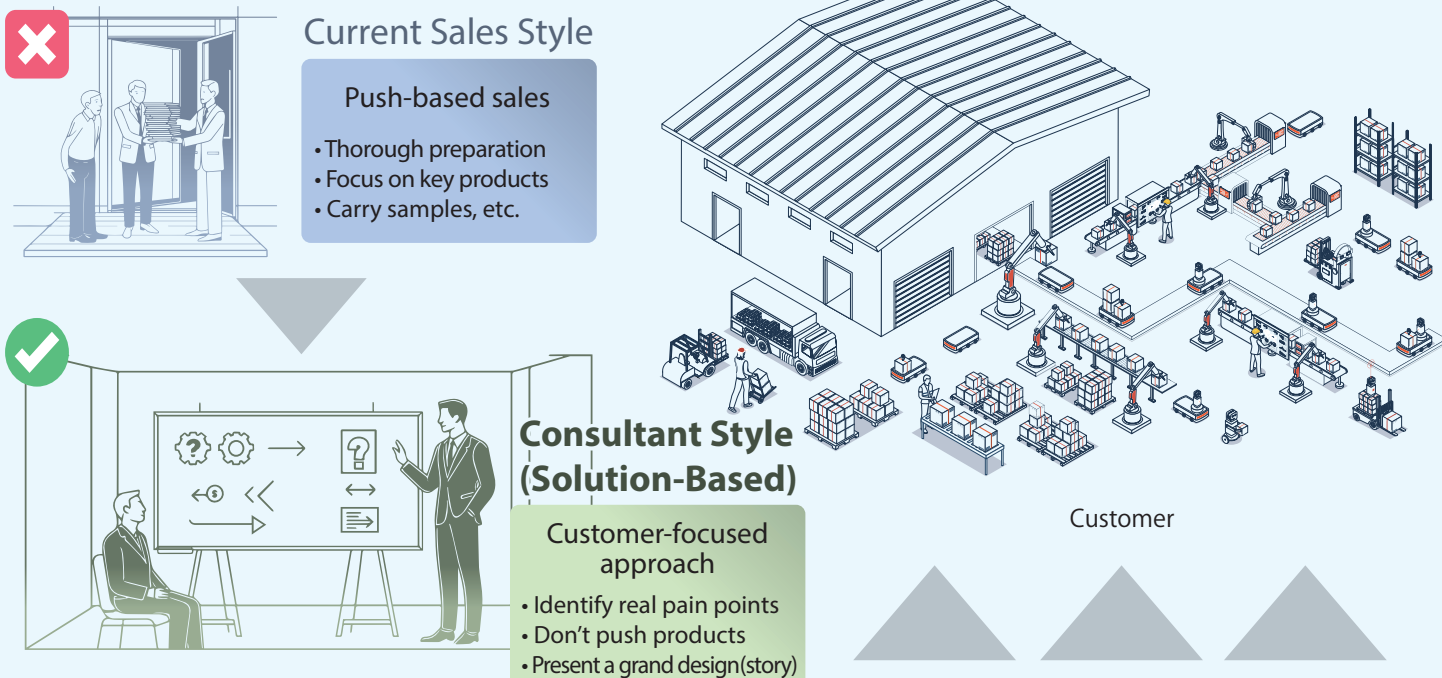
Current Sales Style

Push-based sales

• Thorough preparation
• Focus on key products
• Carry samples, etc.

Consultant Style (Solution-Based)

Customer-focused approach

• Identify real pain points
• Don't push products
• Present a grand design(story)

Customer